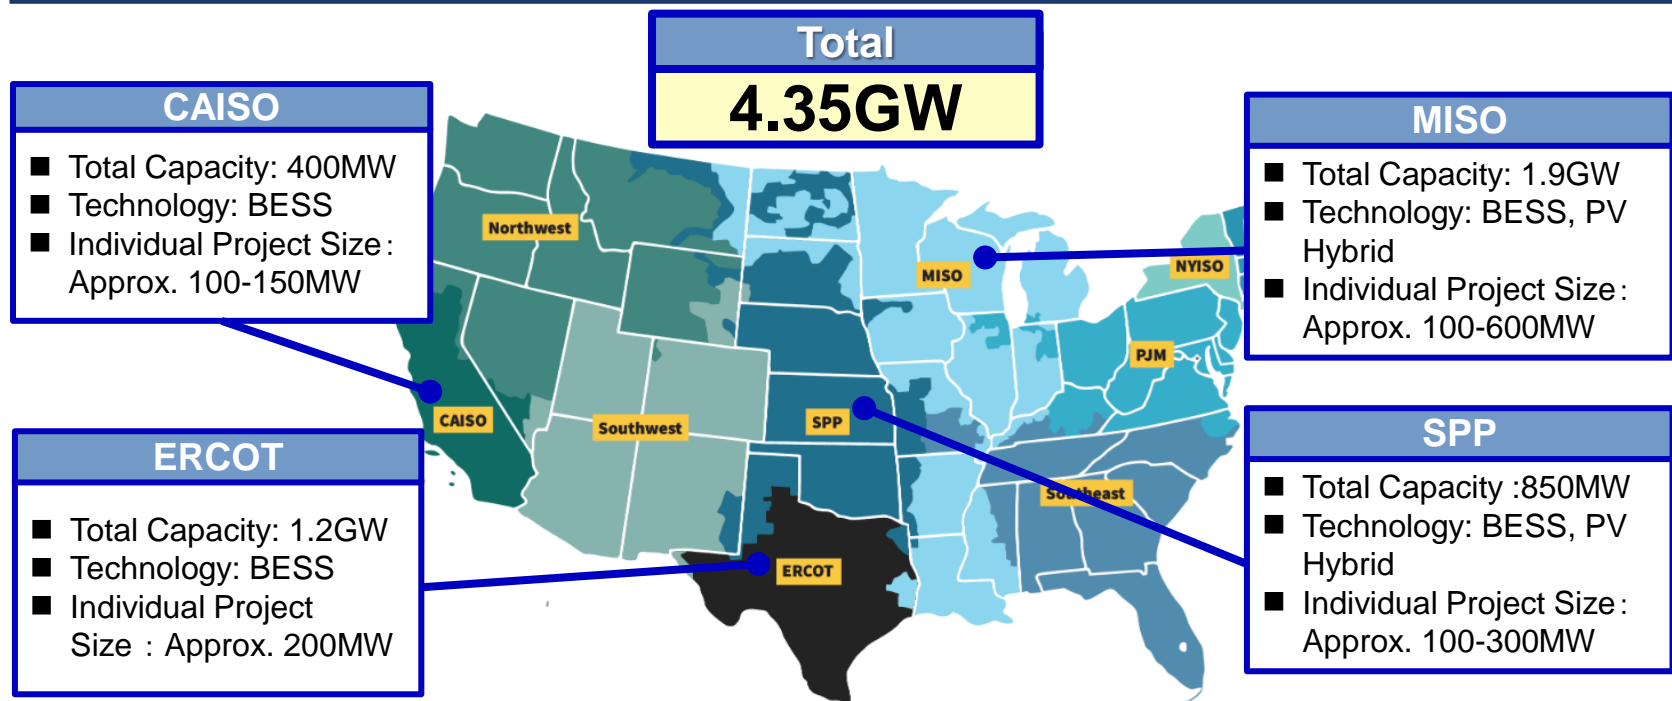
Total
4.35GW

CAISO
■ Total Capacity: 400MW
■ Technology: BESS
■ Individual Project Size: Approx. 100-150MW

MISO
■ Total Capacity: 1.9GW
■ Technology: BESS, PV Hybrid
■ Individual Project Size: Approx. 100-600MW

ERCOT
■ Total Capacity: 1.2GW
■ Technology: BESS
■ Individual Project Size : Approx. 200MW

SPP
■ Total Capacity :850MW
■ Technology: BESS, PV Hybrid
■ Individual Project Size: Approx. 100-300MW

Northwest
MISO
NYISO
PJM
CAISO
Southwest
SPP
Southeast
ERCOT